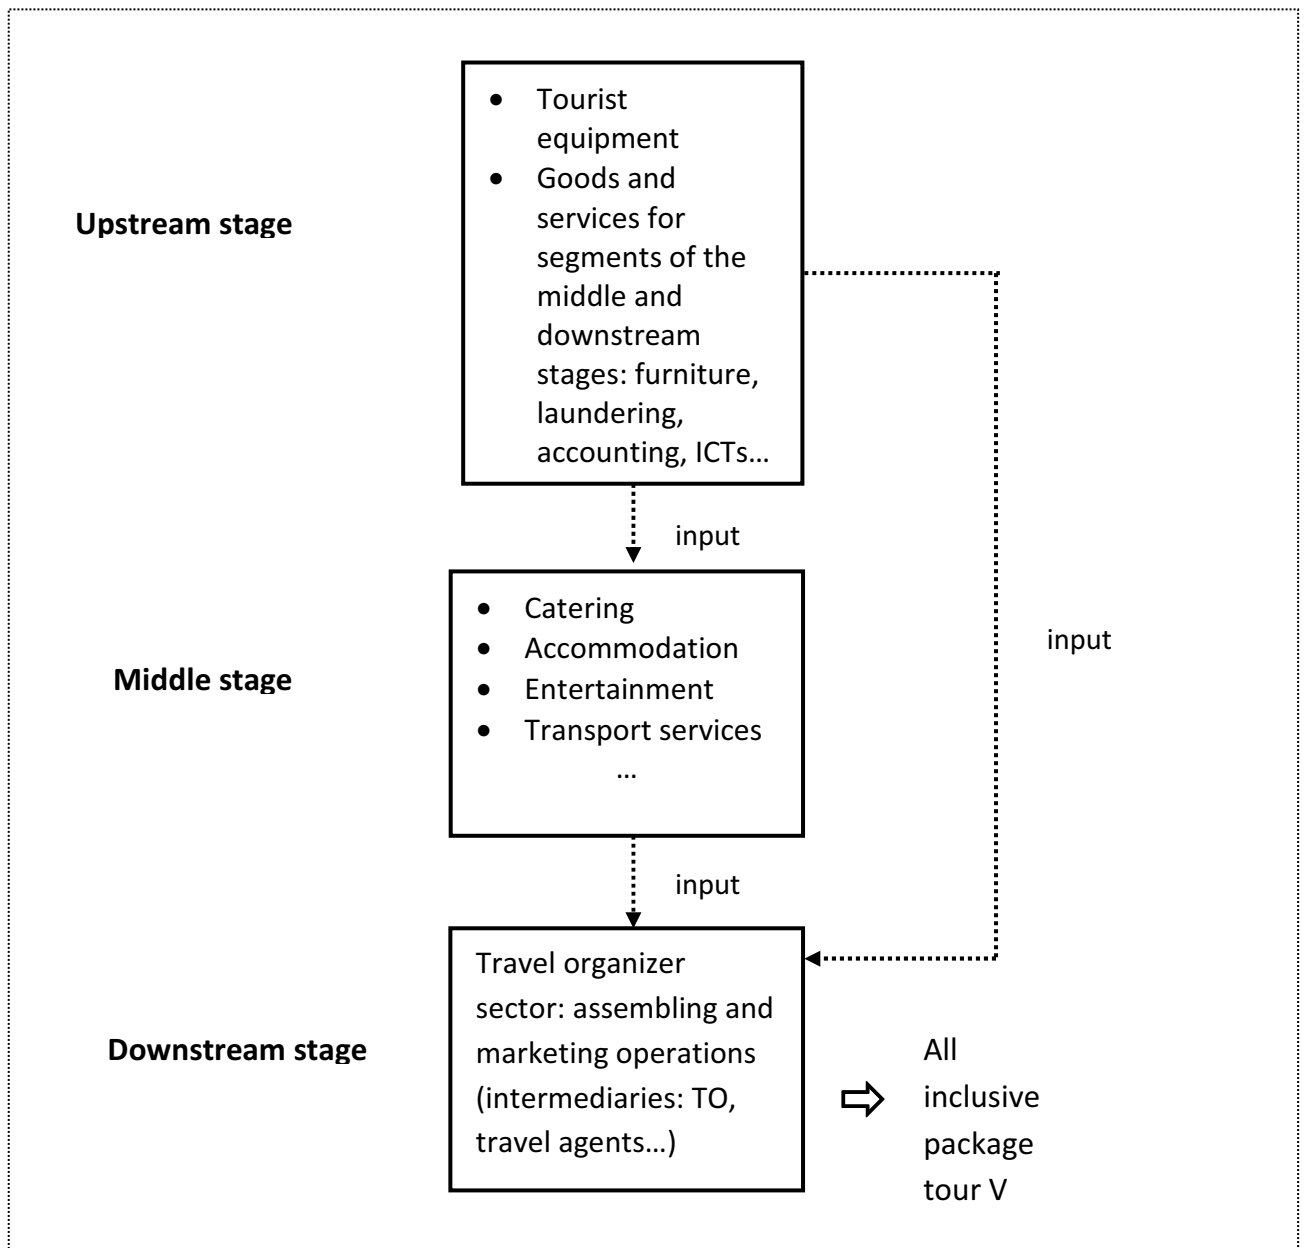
Upstream stage

- Tourist equipment
- Goods and services for segments of the middle and downstream stages: furniture, laundering, accounting, ICTs…

input

Middle stage

- Catering
- Accommodation
- Entertainment
- Transport services

…

input

input

Downstream stage

Travel organizer sector: assembling and marketing operations (intermediaries: TO, travel agents…)

All inclusive package tour V